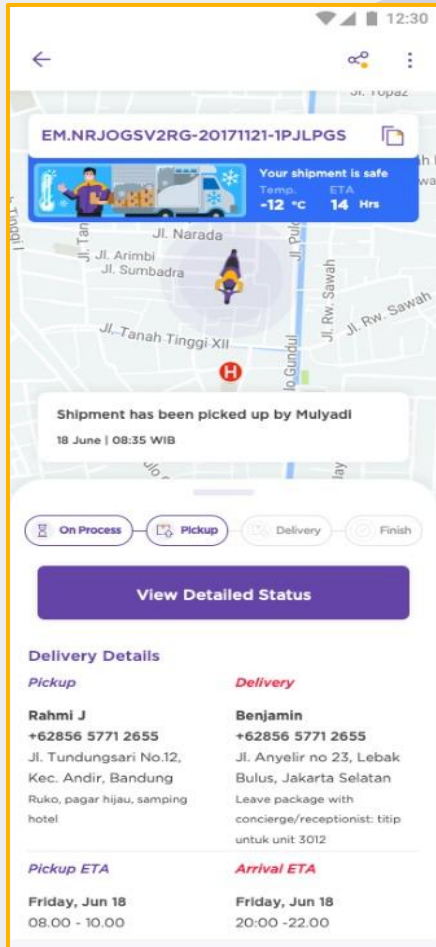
12:30

Jl. Topaz

EM.NRJOGSV2RG-20171121-1PJLPGS

Your shipment is safe
Temp. -12 °C
ETA 14 Hrs

Jl. Tinggi
Jl. Tan
Jl. Narada
Jl. Arimbi
Jl. Sumbadra
Jl. Pulo
Jl. Rw. Sawah
Jl. Rw. Sawah
Jl. Tanah Tinggi XII
Jl. Gundul
H

Shipment has been picked up by Mulyadi
18 June | 08:35 WIB

On Process
Pickup
Delivery
Finish

View Detailed Status

Delivery Details

Pickup
Rahmi J
+62856 5771 2655
Jl. Tundungsari No.12, Kec. Andir, Bandung
Ruko, pagar hijau, samping hotel

Delivery
Benjamin
+62856 5771 2655
Jl. Anyelir no 23, Lebak Bulus, Jakarta Selatan
Leave package with concierge/receptionist: titip untuk unit 3012

Pickup ETA
Friday, Jun 18
08.00 - 10.00

Arrival ETA
Friday, Jun 18
20:00 -22.00